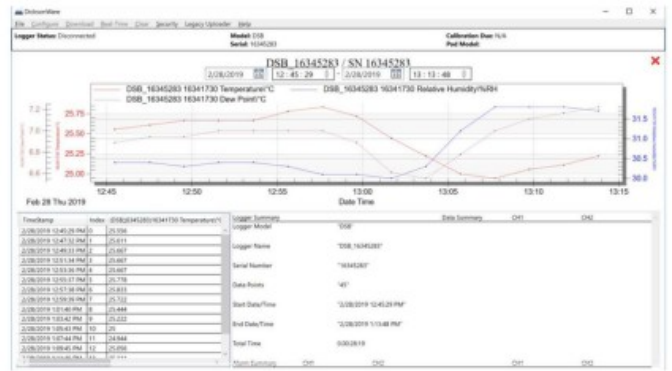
DicksonWare

File Configure Download Real Time Clear Security Legacy Uploader Help

Logger Status: Disconnected

Model: DSB
Serial: 16345283

Calibration Due: N/A
Pod Model:

DSB_16345283 / SN 16345283

2/28/2019 12:45:29 - 2/28/2019 13:13:48

DSB_16345283 16341730 Temperature\°C
DSB_16345283 16341730 Relative Humidity\%RH
DSB_16345283 16341730 Dew Point\°C

7.2 7.0 6.8 6.6
25.75 25.50 25.25 25.00

31.5 31.0 30.5 30.0

12:45 12:50 12:55 13:00 13:05 13:10 13:15

Feb 28 Thu 2019

Date Time

| TimeStamp | Index | DSB_16345283 16341730 Temperature\°C |
|---|---|---|
| 2/28/2019 12:45:29 PM | 0 | 25.556 |
| 2/28/2019 12:47:32 PM | 1 | 25.611 |
| 2/28/2019 12:49:33 PM | 2 | 25.667 |
| 2/28/2019 12:51:34 PM | 3 | 25.667 |
| 2/28/2019 12:53:36 PM | 4 | 25.667 |
| 2/28/2019 12:55:37 PM | 5 | 25.778 |
| 2/28/2019 12:57:38 PM | 6 | 25.833 |
| 2/28/2019 12:59:39 PM | 7 | 25.722 |
| 2/28/2019 1:01:40 PM | 8 | 25.444 |
| 2/28/2019 1:03:42 PM | 9 | 25.222 |
| 2/28/2019 1:05:43 PM | 10 | 25 |
| 2/28/2019 1:07:44 PM | 11 | 24.944 |
| 2/28/2019 1:09:45 PM | 12 | 25.056 |
| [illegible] | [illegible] | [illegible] |

| Logger Summary | Data Summary | CH1 | CH2 |
|---|---|---|---|
| Logger Model | "DSB" | | |
| Logger Name | "DSB_16345283" | | |
| Serial Number | "16345283" | | |
| Data Points | "45" | | |
| Start Date/Time | "2/28/2019 12:45:29 PM" | | |
| End Date/Time | "2/28/2019 1:13:48 PM" | | |
| Total Time | 0:00:28:19 | | |
| Alarm Summary | CH1 | CH2 | |